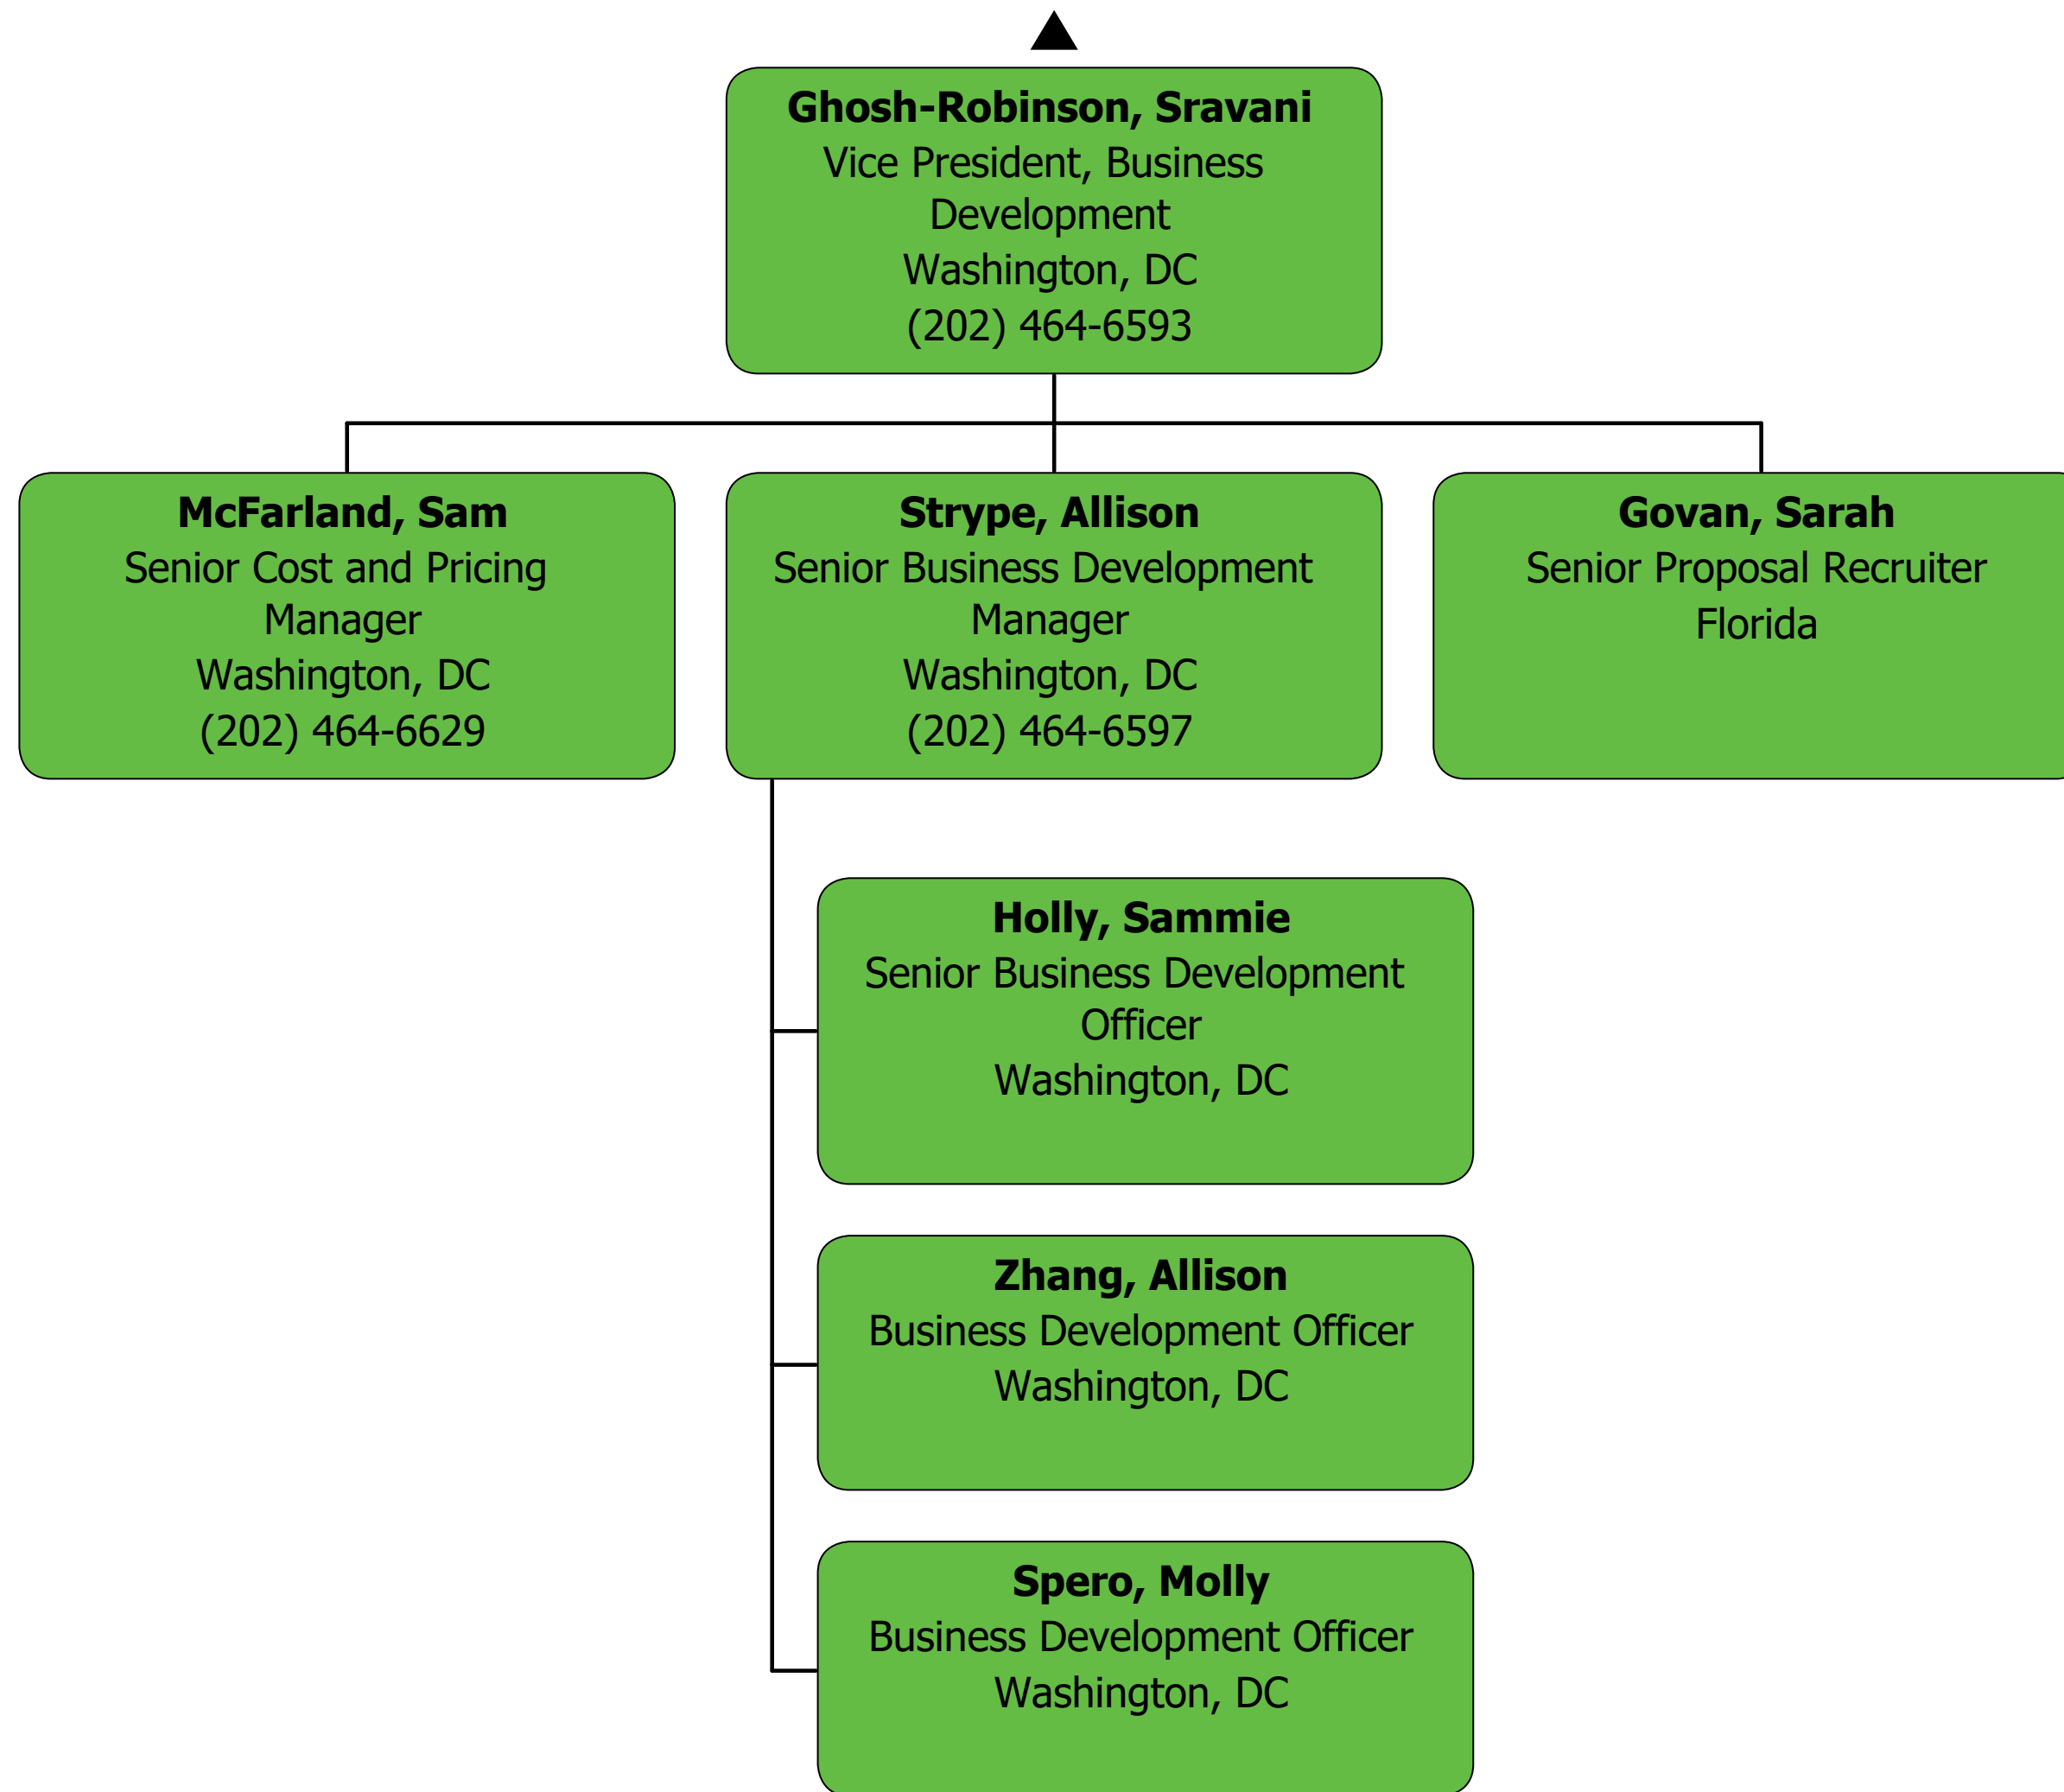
**Ghosh-Robinson, Sravani**
Vice President, Business Development
Washington, DC
(202) 464-6593

**McFarland, Sam**
Senior Cost and Pricing Manager
Washington, DC
(202) 464-6629

**Strype, Allison**
Senior Business Development Manager
Washington, DC
(202) 464-6597

**Govan, Sarah**
Senior Proposal Recruiter
Florida

**Holly, Sammie**
Senior Business Development Officer
Washington, DC

**Zhang, Allison**
Business Development Officer
Washington, DC

**Spero, Molly**
Business Development Officer
Washington, DC